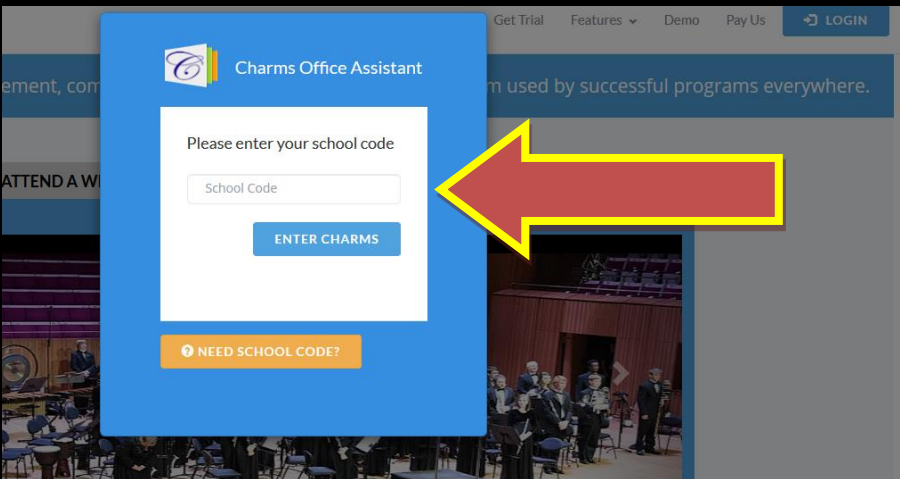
Get Trial Features Demo Pay Us LOGIN

ement, com m used by successful programs everywhere.

ATTEND A W

Charms Office Assistant

Please enter your school code

School Code

ENTER CHARMS

NEED SCHOOL CODE?